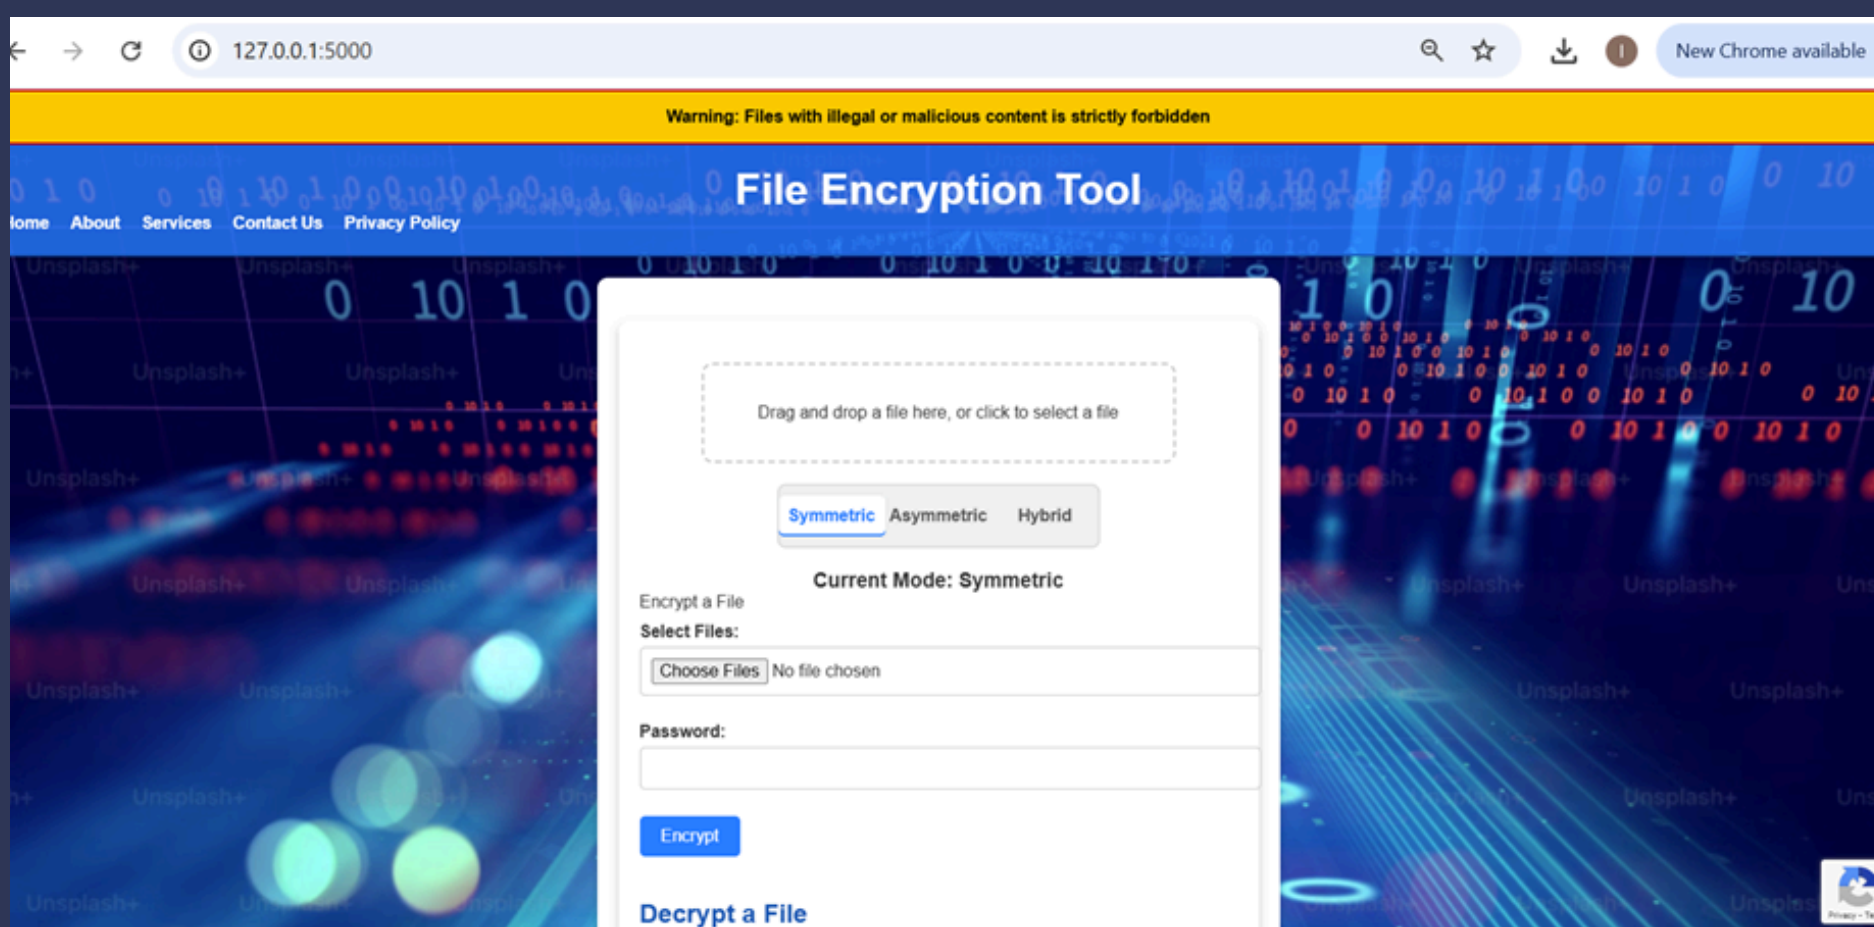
127.0.0.1:5000

New Chrome available

Warning: Files with illegal or malicious content is strictly forbidden

File Encryption Tool

lome About Services Contact Us Privacy Policy

Drag and drop a file here, or click to select a file

Symmetric Asymmetric Hybrid

Current Mode: Symmetric

Encrypt a File

Select Files:

Choose Files No file chosen

Password:

Encrypt

Decrypt a File